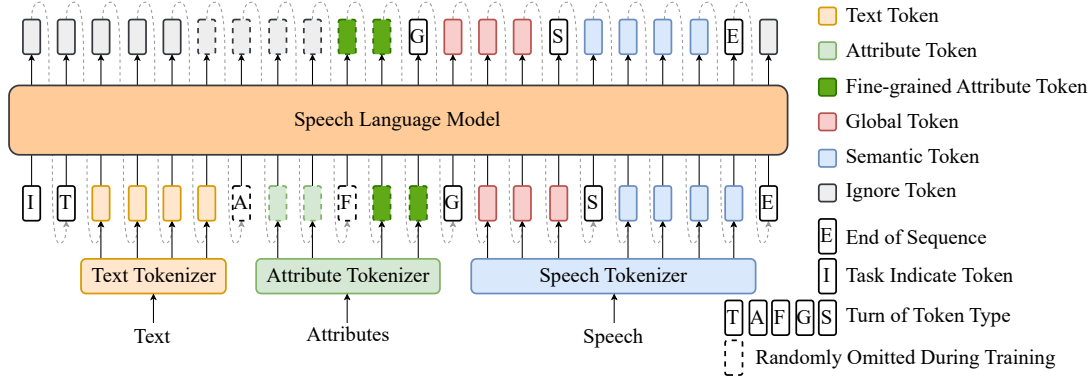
G S E

Speech Language Model

I T A F G S E

Text Tokenizer

Attribute Tokenizer

Speech Tokenizer

Text

Attributes

Speech

Text Token

Attribute Token

Fine-grained Attribute Token

Global Token

Semantic Token

Ignore Token

E End of Sequence

I Task Indicate Token

T A F G S Turn of Token Type

Randomly Omitted During Training